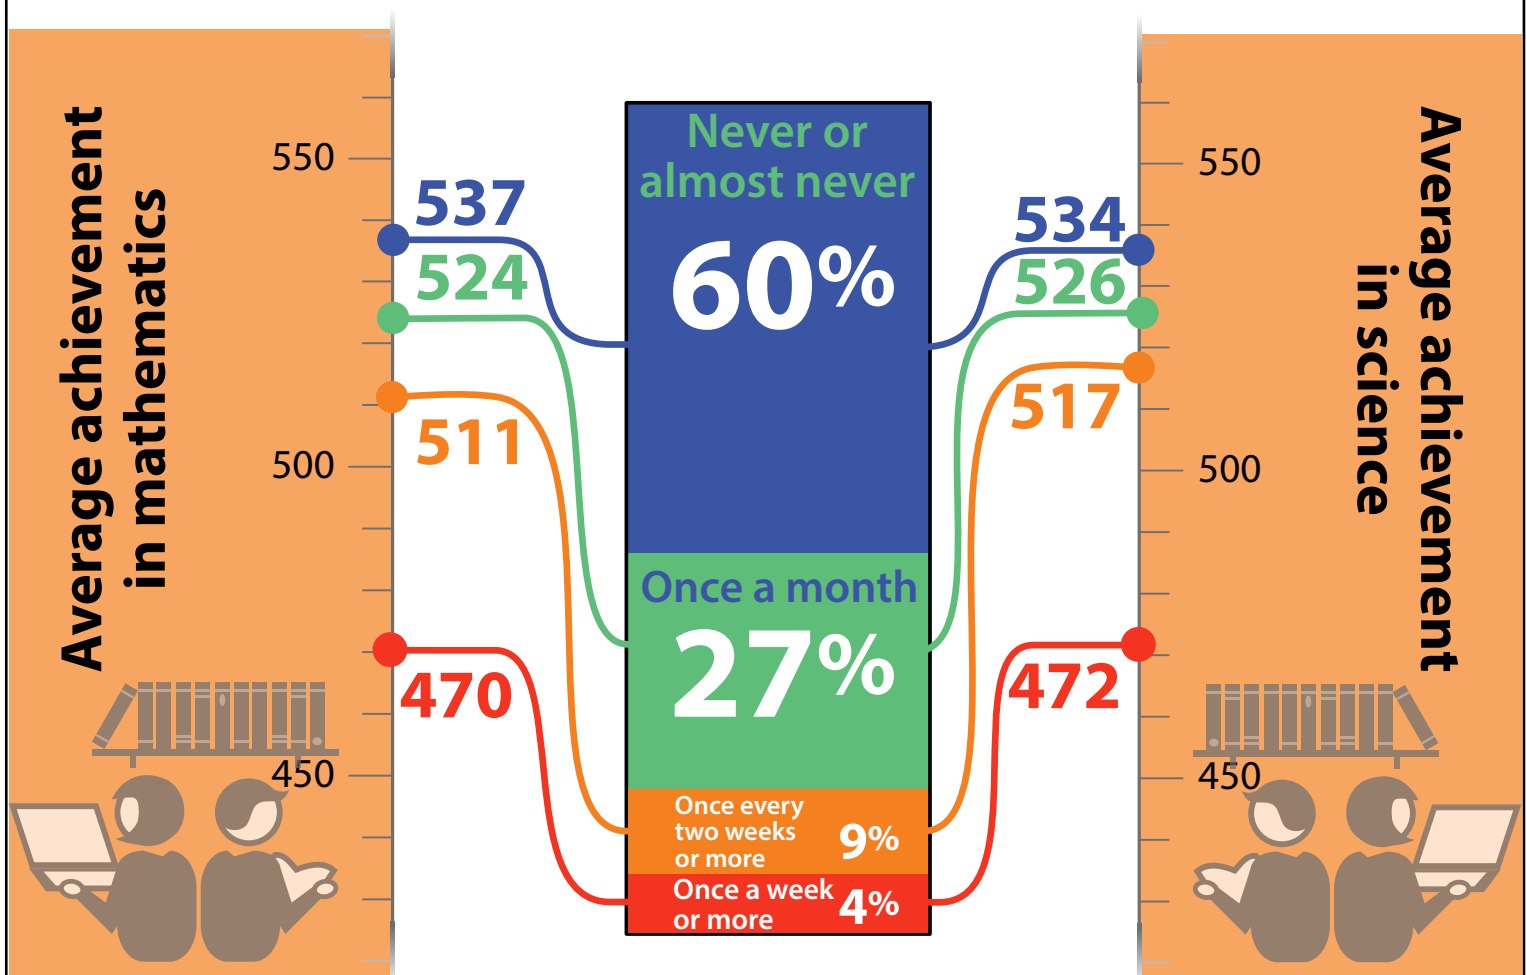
Average achievement in mathematics

550

500

450

537

524

511

470

Never or almost never

60%

Once a month

27%

Once every two weeks or more

9%

Once a week or more

4%

534

526

517

472

550

500

450

Average achievement in science